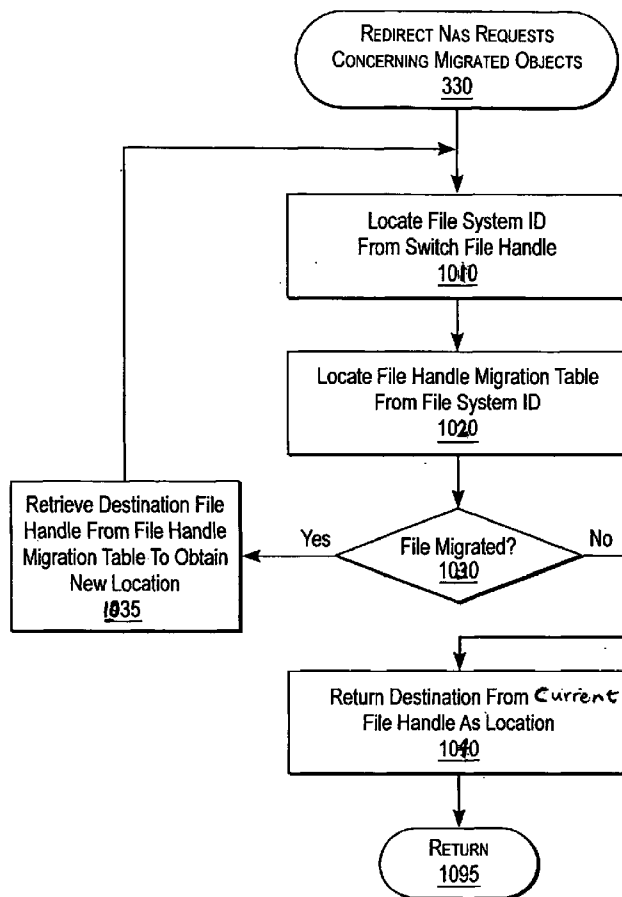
REDIRECT NAS REQUESTS CONCERNING MIGRATED OBJECTS
330

Locate File System ID From Switch File Handle
1010

Locate File Handle Migration Table From File System ID
1020

Retrieve Destination File Handle From File Handle Migration Table To Obtain New Location
1035

Yes

File Migrated?
1030

No

Return Destination From Current File Handle As Location
1040

RETURN
1095